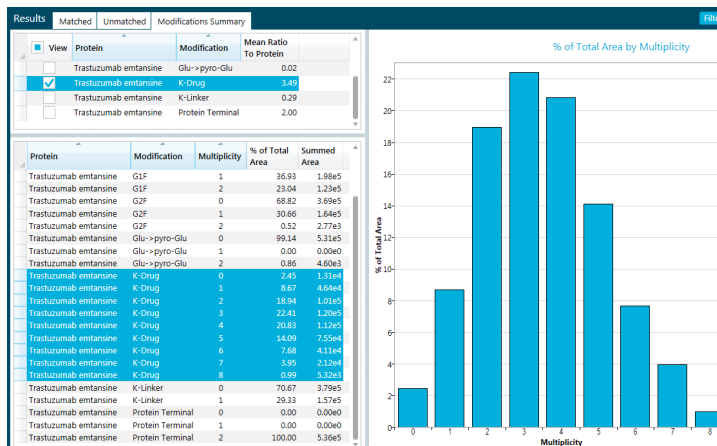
Results | Matched | Unmatched | Modifications Summary

Filte

| View | Protein | Modification | Mean Ratio To Protein |
|---|---|---|---|
| | Trastuzumab emtansine | Glu->pyro-Glu | 0.02 |
| ✓ | Trastuzumab emtansine | K-Drug | 3.49 |
| | Trastuzumab emtansine | K-Linker | 0.29 |
| | Trastuzumab emtansine | Protein Terminal | 2.00 |

| Protein | Modification | Multiplicity | % of Total Area | Summed Area |
|---|---|---|---|---|
| Trastuzumab emtansine | G1F | 1 | 36.93 | 1.98e5 |
| Trastuzumab emtansine | G1F | 2 | 23.04 | 1.23e5 |
| Trastuzumab emtansine | G2F | 0 | 68.82 | 3.69e5 |
| Trastuzumab emtansine | G2F | 1 | 30.66 | 1.64e5 |
| Trastuzumab emtansine | G2F | 2 | 0.52 | 2.77e3 |
| Trastuzumab emtansine | Glu->pyro-Glu | 0 | 99.14 | 5.31e5 |
| Trastuzumab emtansine | Glu->pyro-Glu | 1 | 0.00 | 0.00e0 |
| Trastuzumab emtansine | Glu->pyro-Glu | 2 | 0.86 | 4.60e3 |
| Trastuzumab emtansine | K-Drug | 0 | 2.45 | 1.31e4 |
| Trastuzumab emtansine | K-Drug | 1 | 8.67 | 4.64e4 |
| Trastuzumab emtansine | K-Drug | 2 | 18.94 | 1.01e5 |
| Trastuzumab emtansine | K-Drug | 3 | 22.41 | 1.20e5 |
| Trastuzumab emtansine | K-Drug | 4 | 20.83 | 1.12e5 |
| Trastuzumab emtansine | K-Drug | 5 | 14.09 | 7.55e4 |
| Trastuzumab emtansine | K-Drug | 6 | 7.68 | 4.11e4 |
| Trastuzumab emtansine | K-Drug | 7 | 3.95 | 2.12e4 |
| Trastuzumab emtansine | K-Drug | 8 | 0.99 | 5.32e3 |
| Trastuzumab emtansine | K-Linker | 0 | 70.67 | 3.79e5 |
| Trastuzumab emtansine | K-Linker | 1 | 29.33 | 1.57e5 |
| Trastuzumab emtansine | Protein Terminal | 0 | 0.00 | 0.00e0 |
| Trastuzumab emtansine | Protein Terminal | 1 | 0.00 | 0.00e0 |
| Trastuzumab emtansine | Protein Terminal | 2 | 100.00 | 5.36e5 |

% of Total Area by Multiplicity

% of Total Area

22
20
18
16
14
12
10
8
6
4
2
0

0 1 2 3 4 5 6 7 8

Multiplicity